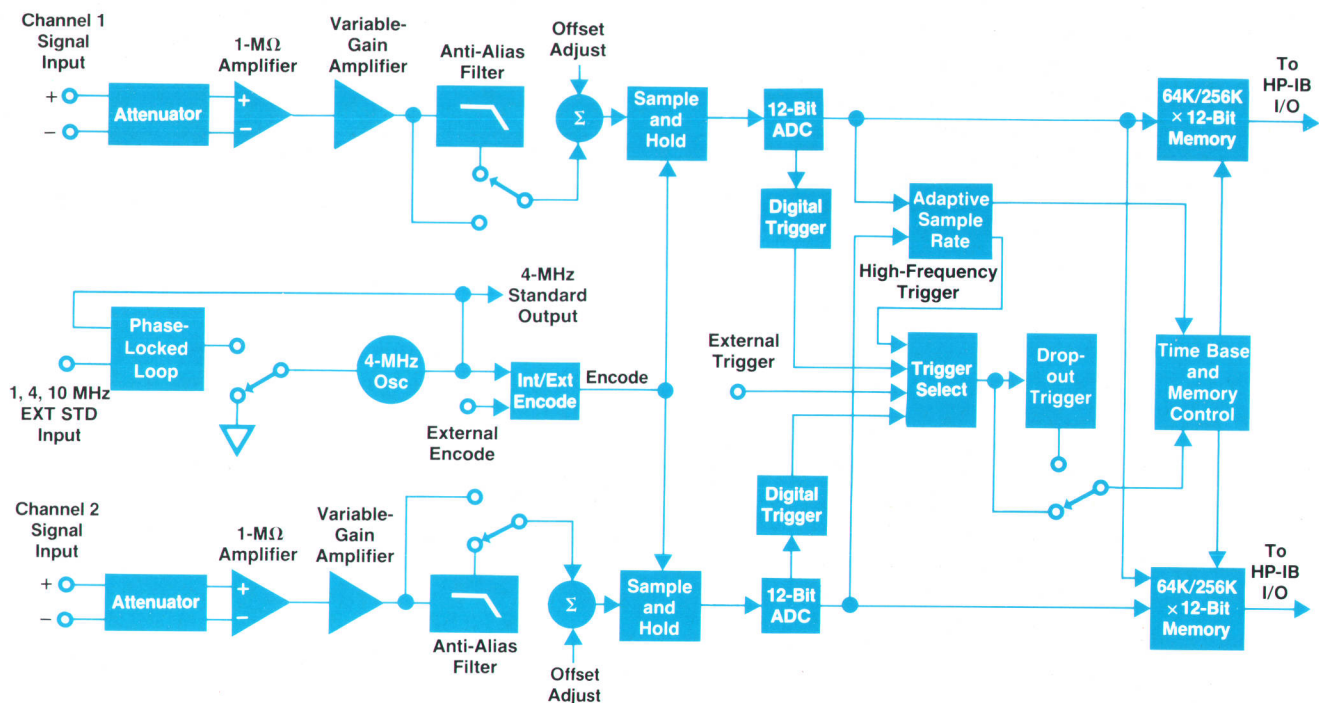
Channel 1 Signal Input

+

−

Attenuator

1-MΩ Amplifier

+

−

Variable-Gain Amplifier

Anti-Alias Filter

Offset Adjust

Σ

Sample and Hold

12-Bit ADC

Digital Trigger

Adaptive Sample Rate

High-Frequency Trigger

64K/256K × 12-Bit Memory

To HP-IB I/O

4-MHz Standard Output

Phase-Locked Loop

1, 4, 10 MHz EXT STD Input

4-MHz Osc

Int/Ext Encode

Encode

External Encode

External Trigger

Trigger Select

Drop-out Trigger

Time Base and Memory Control

Digital Trigger

Channel 2 Signal Input

+

−

Attenuator

1-MΩ Amplifier

+

−

Variable-Gain Amplifier

Anti-Alias Filter

Σ

Offset Adjust

Sample and Hold

12-Bit ADC

64K/256K × 12-Bit Memory

To HP-IB I/O